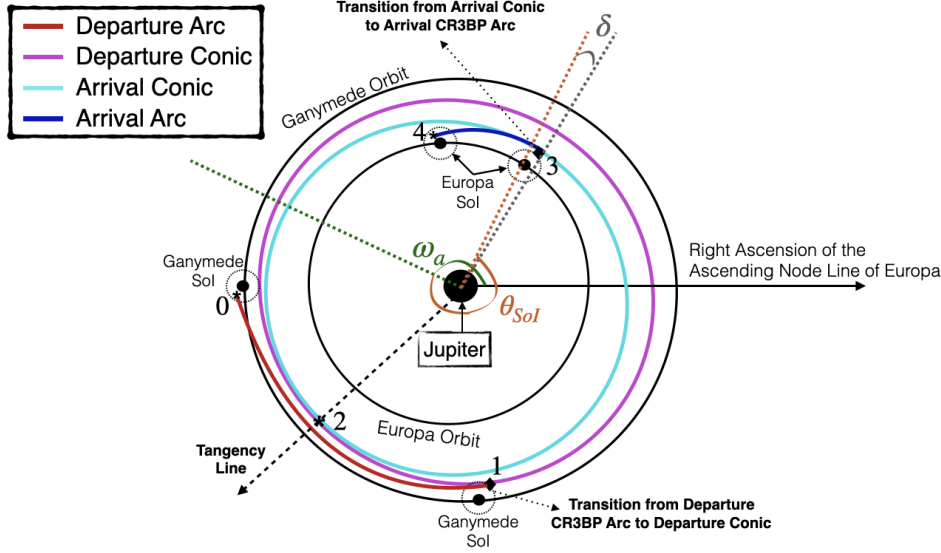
Departure Arc
Departure Conic
Arrival Conic
Arrival Arc

Transition from Arrival Conic to Arrival CR3BP Arc

$\delta$

Ganymede Orbit

4

3

Europa SoI

Ganymede SoI

0

$\omega_a$

Right Ascension of the Ascending Node Line of Europa

$\theta_{SoI}$

Jupiter

2

Europa Orbit

Tangency Line

1

Ganymede SoI

Transition from Departure CR3BP Arc to Departure Conic